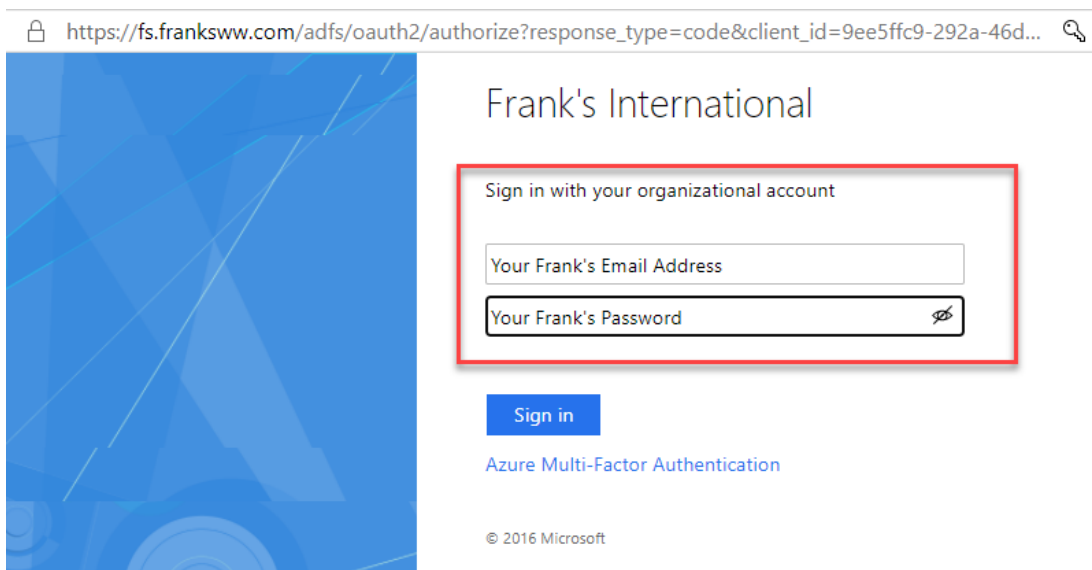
https://fs.franksww.com/adfs/oauth2/authorize?response_type=code&client_id=9ee5ffc9-292a-46d...

Frank's International

Sign in with your organizational account

Your Frank's Email Address

Your Frank's Password

Sign in

Azure Multi-Factor Authentication

© 2016 Microsoft